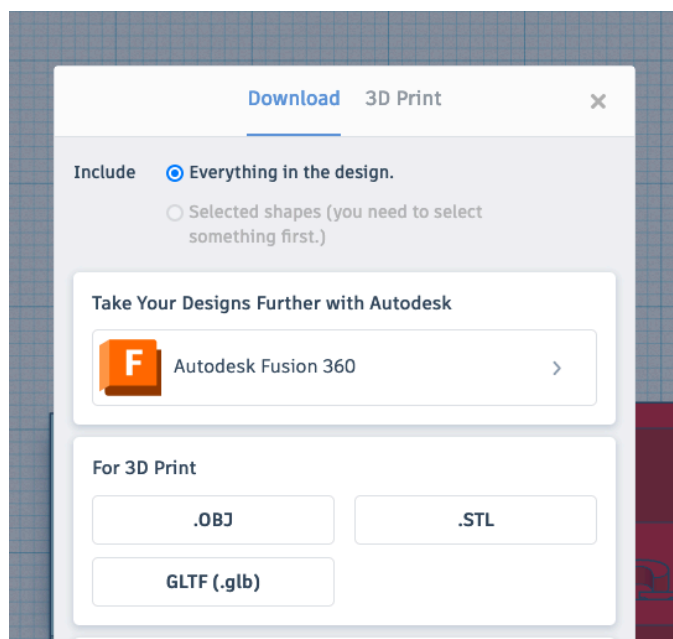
Download 3D Print ×

Include Everything in the design.

Selected shapes (you need to select something first.)

Take Your Designs Further with Autodesk

F Autodesk Fusion 360 ›

For 3D Print

.OBJ

.STL

GLTF (.glb)